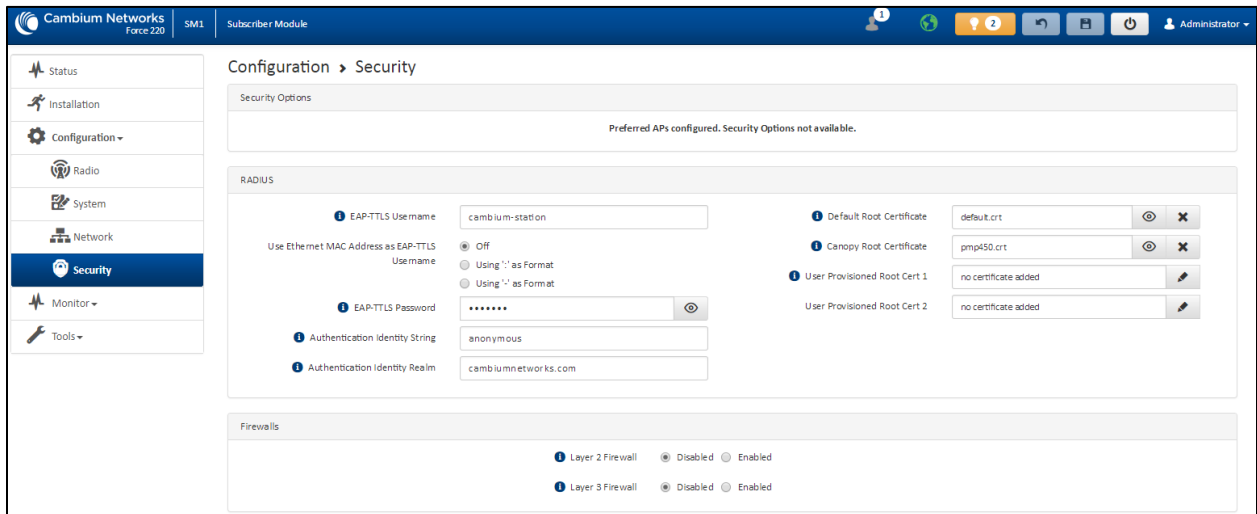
Cambium Networks Force 220 SM1 Subscriber Module

1

2

Administrator

Status

Installation

Configuration

Radio

System

Network

Security

Monitor

Tools

Configuration › Security

Security Options

Preferred APs configured. Security Options not available.

RADIUS

EAP-TTLS Username cambium-station

Use Ethernet MAC Address as EAP-TTLS Username

Off

Using ':' as Format

Using '-' as Format

EAP-TTLS Password •••••••

Authentication Identity String anonymous

Authentication Identity Realm cambiumnetworks.com

Default Root Certificate default.crt

Canopy Root Certificate pmp450.crt

User Provisioned Root Cert 1 no certificate added

User Provisioned Root Cert 2 no certificate added

Firewalls

Layer 2 Firewall Disabled Enabled

Layer 3 Firewall Disabled Enabled